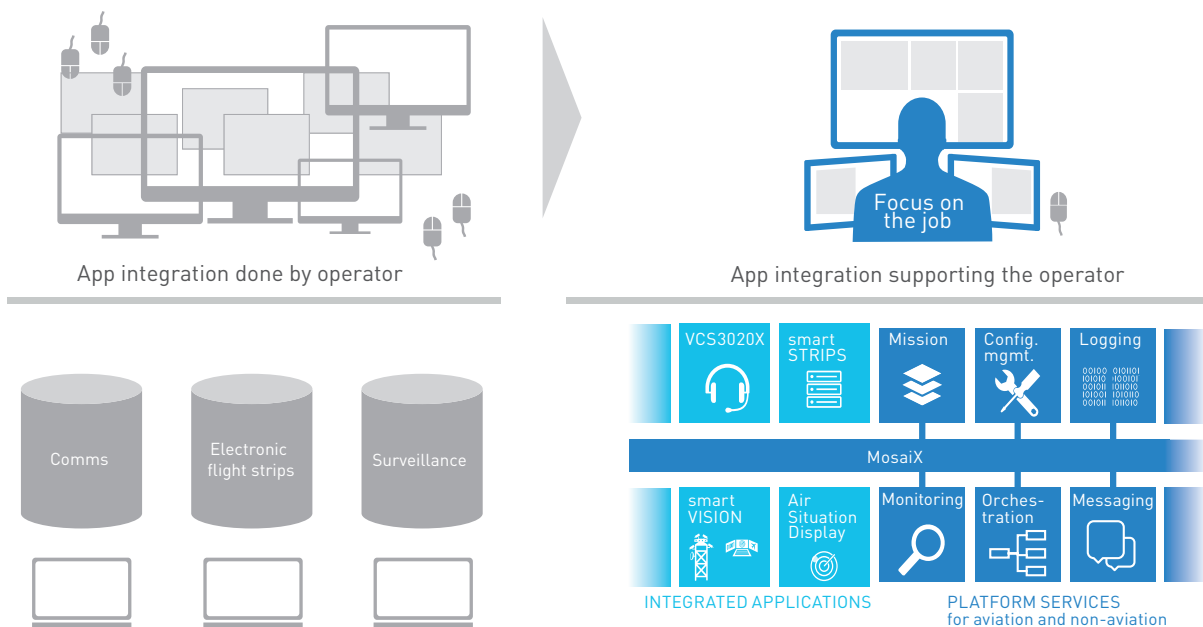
Focus on the job

App integration done by operator

App integration supporting the operator

Comms

Electronic flight strips

Surveillance

VCS3020X

smart STRIPS

Mission

Config. mgmt.

Logging

MosaiX

smart VISION

Air Situation Display

Monitoring

Orches-tration

Messaging

INTEGRATED APPLICATIONS

PLATFORM SERVICES for aviation and non-aviation